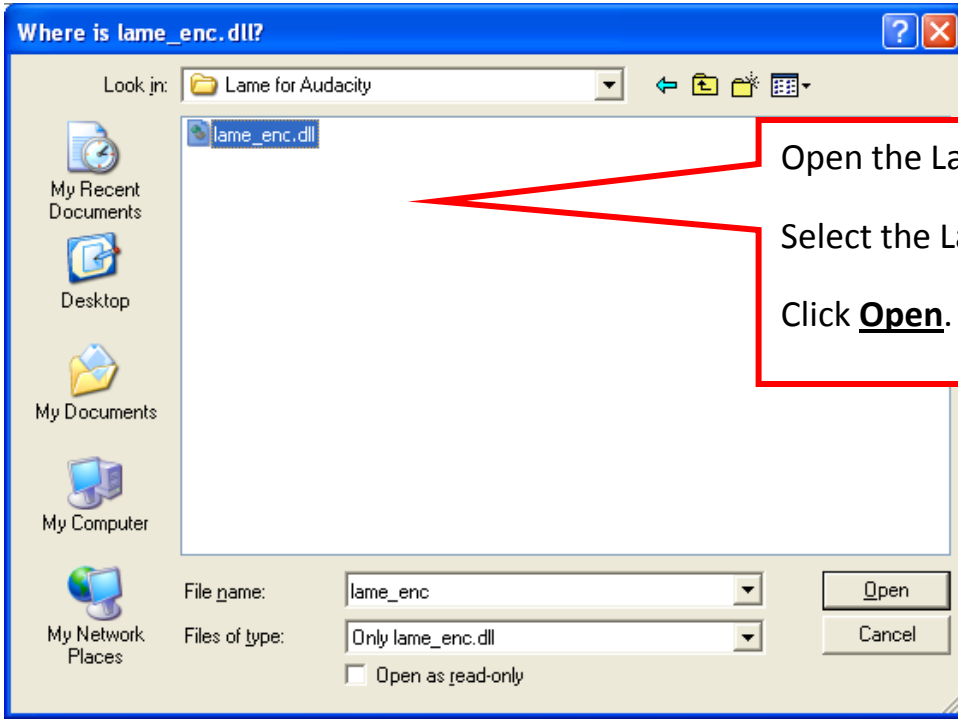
Where is lame_enc.dll?

Look in: Lame for Audacity

lame_enc.dll

My Recent Documents

Desktop

My Documents

My Computer

My Network Places

Open the La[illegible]

Select the La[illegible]

Click **Open**.

File name: lame_enc

Files of type: Only lame_enc.dll

Open as read-only

Open

Cancel